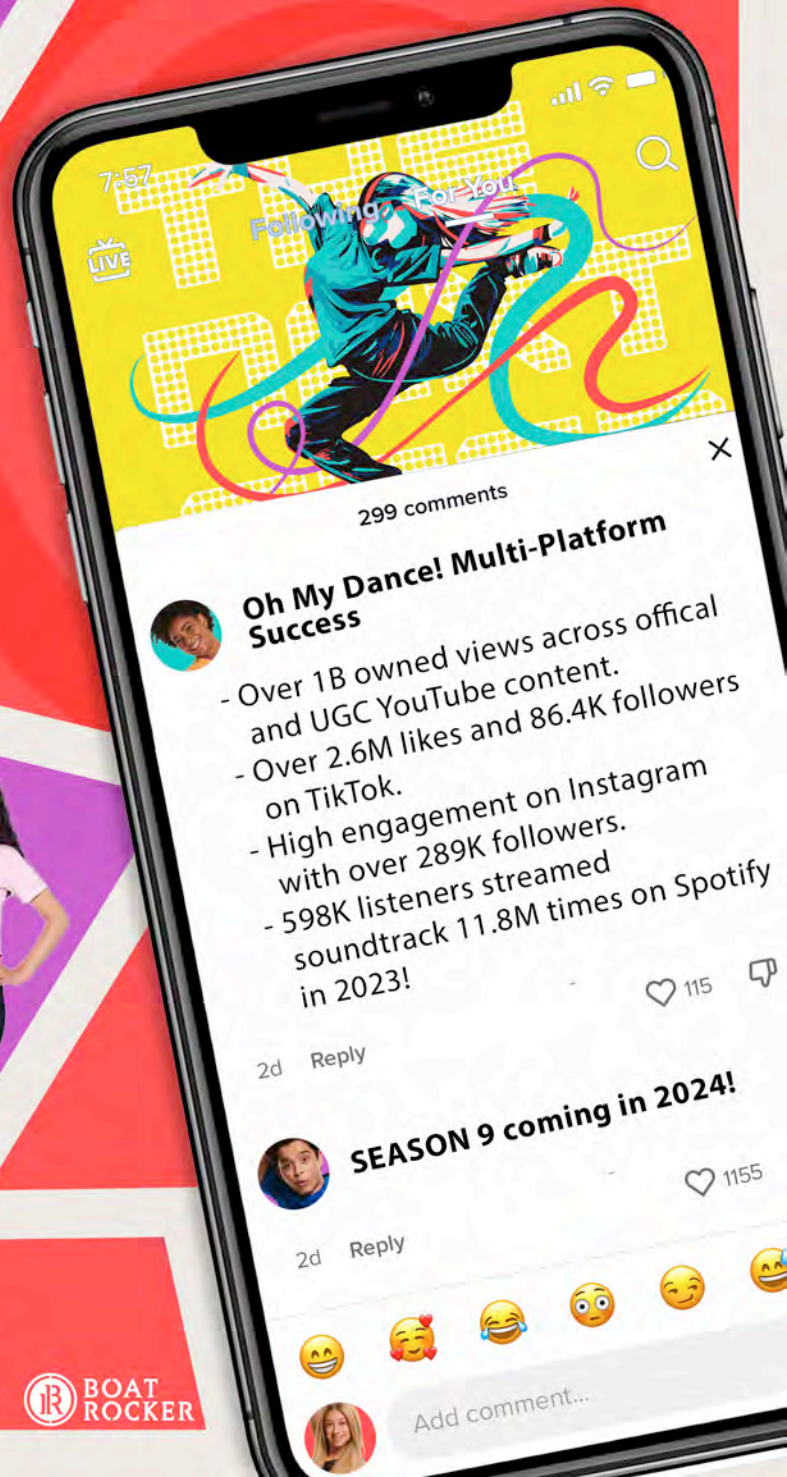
7:57

Following For You

LIVE

299 comments

Oh My Dance! Multi-Platform Success

- Over 1B owned views across offical and UGC YouTube content.
- Over 2.6M likes and 86.4K followers on TikTok.
- High engagement on Instagram with over 289K followers.
- 598K listeners streamed soundtrack 11.8M times on Spotify in 2023!

115

2d Reply

SEASON 9 coming in 2024!

1155

2d Reply

Add comment...

BOAT ROCKER